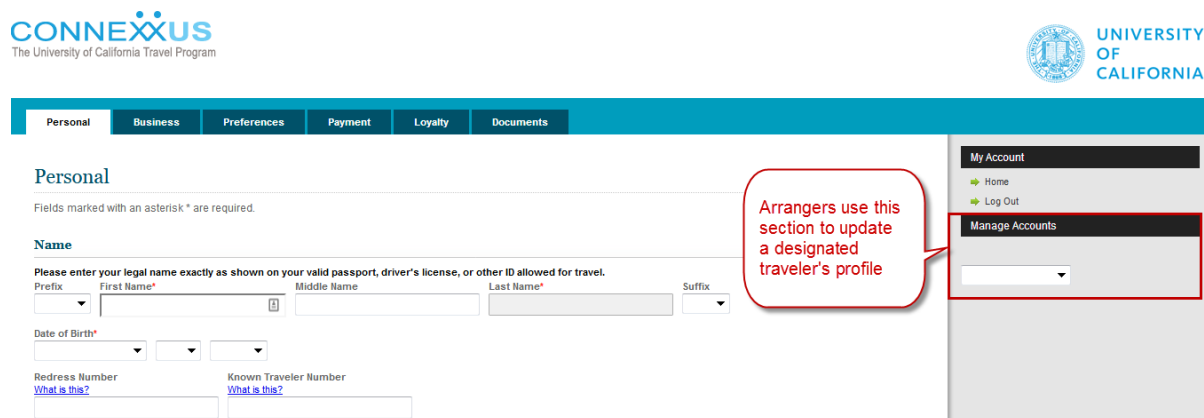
CONNEXXUS
The University of California Travel Program

UNIVERSITY OF CALIFORNIA

Personal | Business | Preferences | Payment | Loyalty | Documents

Personal

Fields marked with an asterisk * are required.

Name

Please enter your legal name exactly as shown on your valid passport, driver's license, or other ID allowed for travel.

Prefix | First Name* | Middle Name | Last Name* | Suffix

Date of Birth*

Redress Number
What is this?

Known Traveler Number
What is this?

Arrangers use this section to update a designated traveler's profile

My Account

Home

Log Out

Manage Accounts